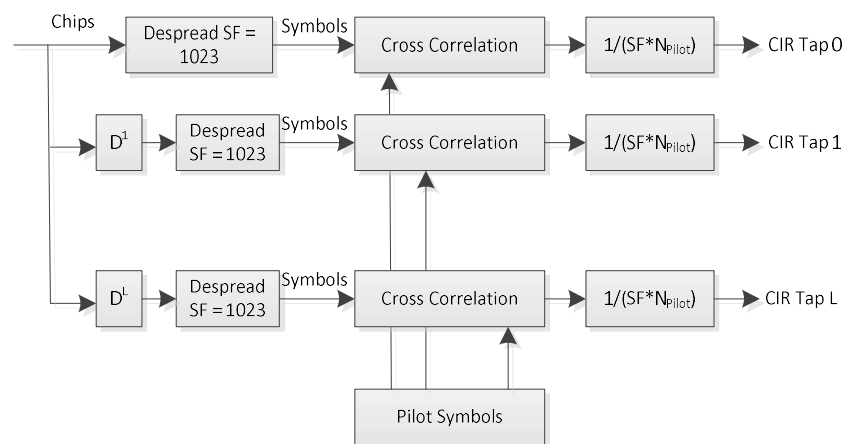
Chips

Despread SF = 1023

Symbols

Cross Correlation

$1/(SF*N_{Pilot})$

CIR Tap 0

$D^1$

Despread SF = 1023

Symbols

Cross Correlation

$1/(SF*N_{Pilot})$

CIR Tap 1

$D^L$

Despread SF = 1023

Symbols

Cross Correlation

$1/(SF*N_{Pilot})$

CIR Tap L

Pilot Symbols